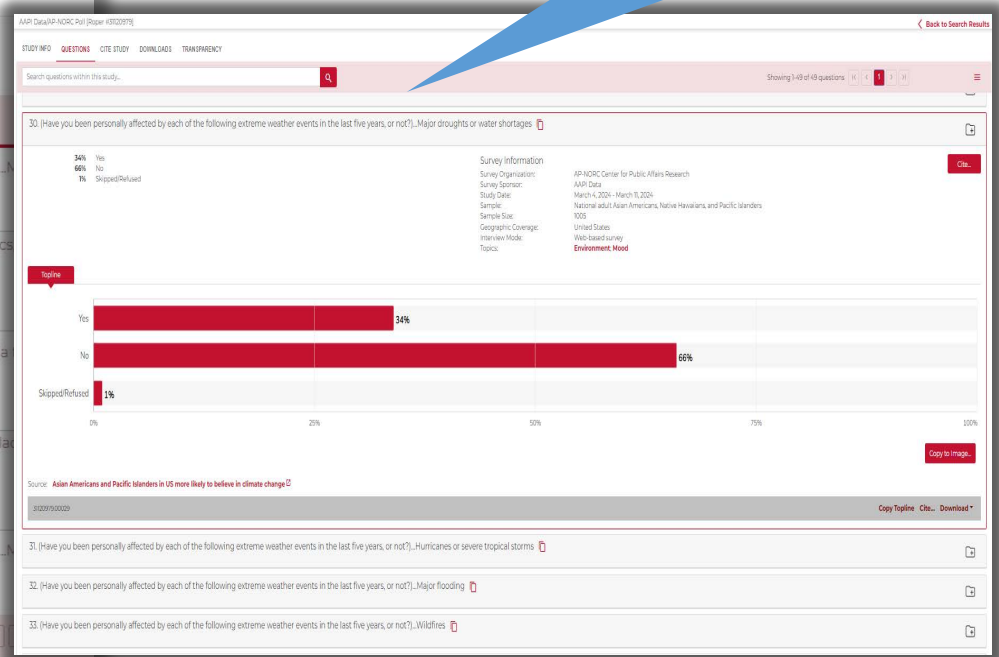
AAPI Data/AP-NORC Poll (Roper #31120979)

Back to Search Results

STUDY INFO QUESTIONS CITE STUDY DOWNLOADS TRANSPARENCY

Search questions within this study...

Showing 1-49 of 49 questions 1

30. (Have you been personally affected by each of the following extreme weather events in the last five years, or not?)...Major droughts or water shortages

34% Yes
66% No
1% Skipped/Refused

Survey Information

| | |
|---|---|
| Survey Organization: | AP-NORC Center for Public Affairs Research |
| Survey Sponsor: | AAPI Data |
| Study Date: | March 4, 2024 - March 11, 2024 |
| Sample: | National adult Asian Americans, Native Hawaiians, and Pacific Islanders |
| Sample Size: | 1005 |
| Geographic Coverage: | United States |
| Interview Mode: | Web-based survey |
| Topics: | Environment; Mood |

Cite...

Topline

Yes 34%
No 66%
Skipped/Refused 1%

0% 25% 50% 75% 100%

Copy to Image...

Source: Asian Americans and Pacific Islanders in US more likely to believe in climate change

31209791500029

Copy Topline Cite... Download

31. (Have you been personally affected by each of the following extreme weather events in the last five years, or not?)...Hurricanes or severe tropical storms

32. (Have you been personally affected by each of the following extreme weather events in the last five years, or not?)...Major flooding

33. (Have you been personally affected by each of the following extreme weather events in the last five years, or not?)...Wildfires